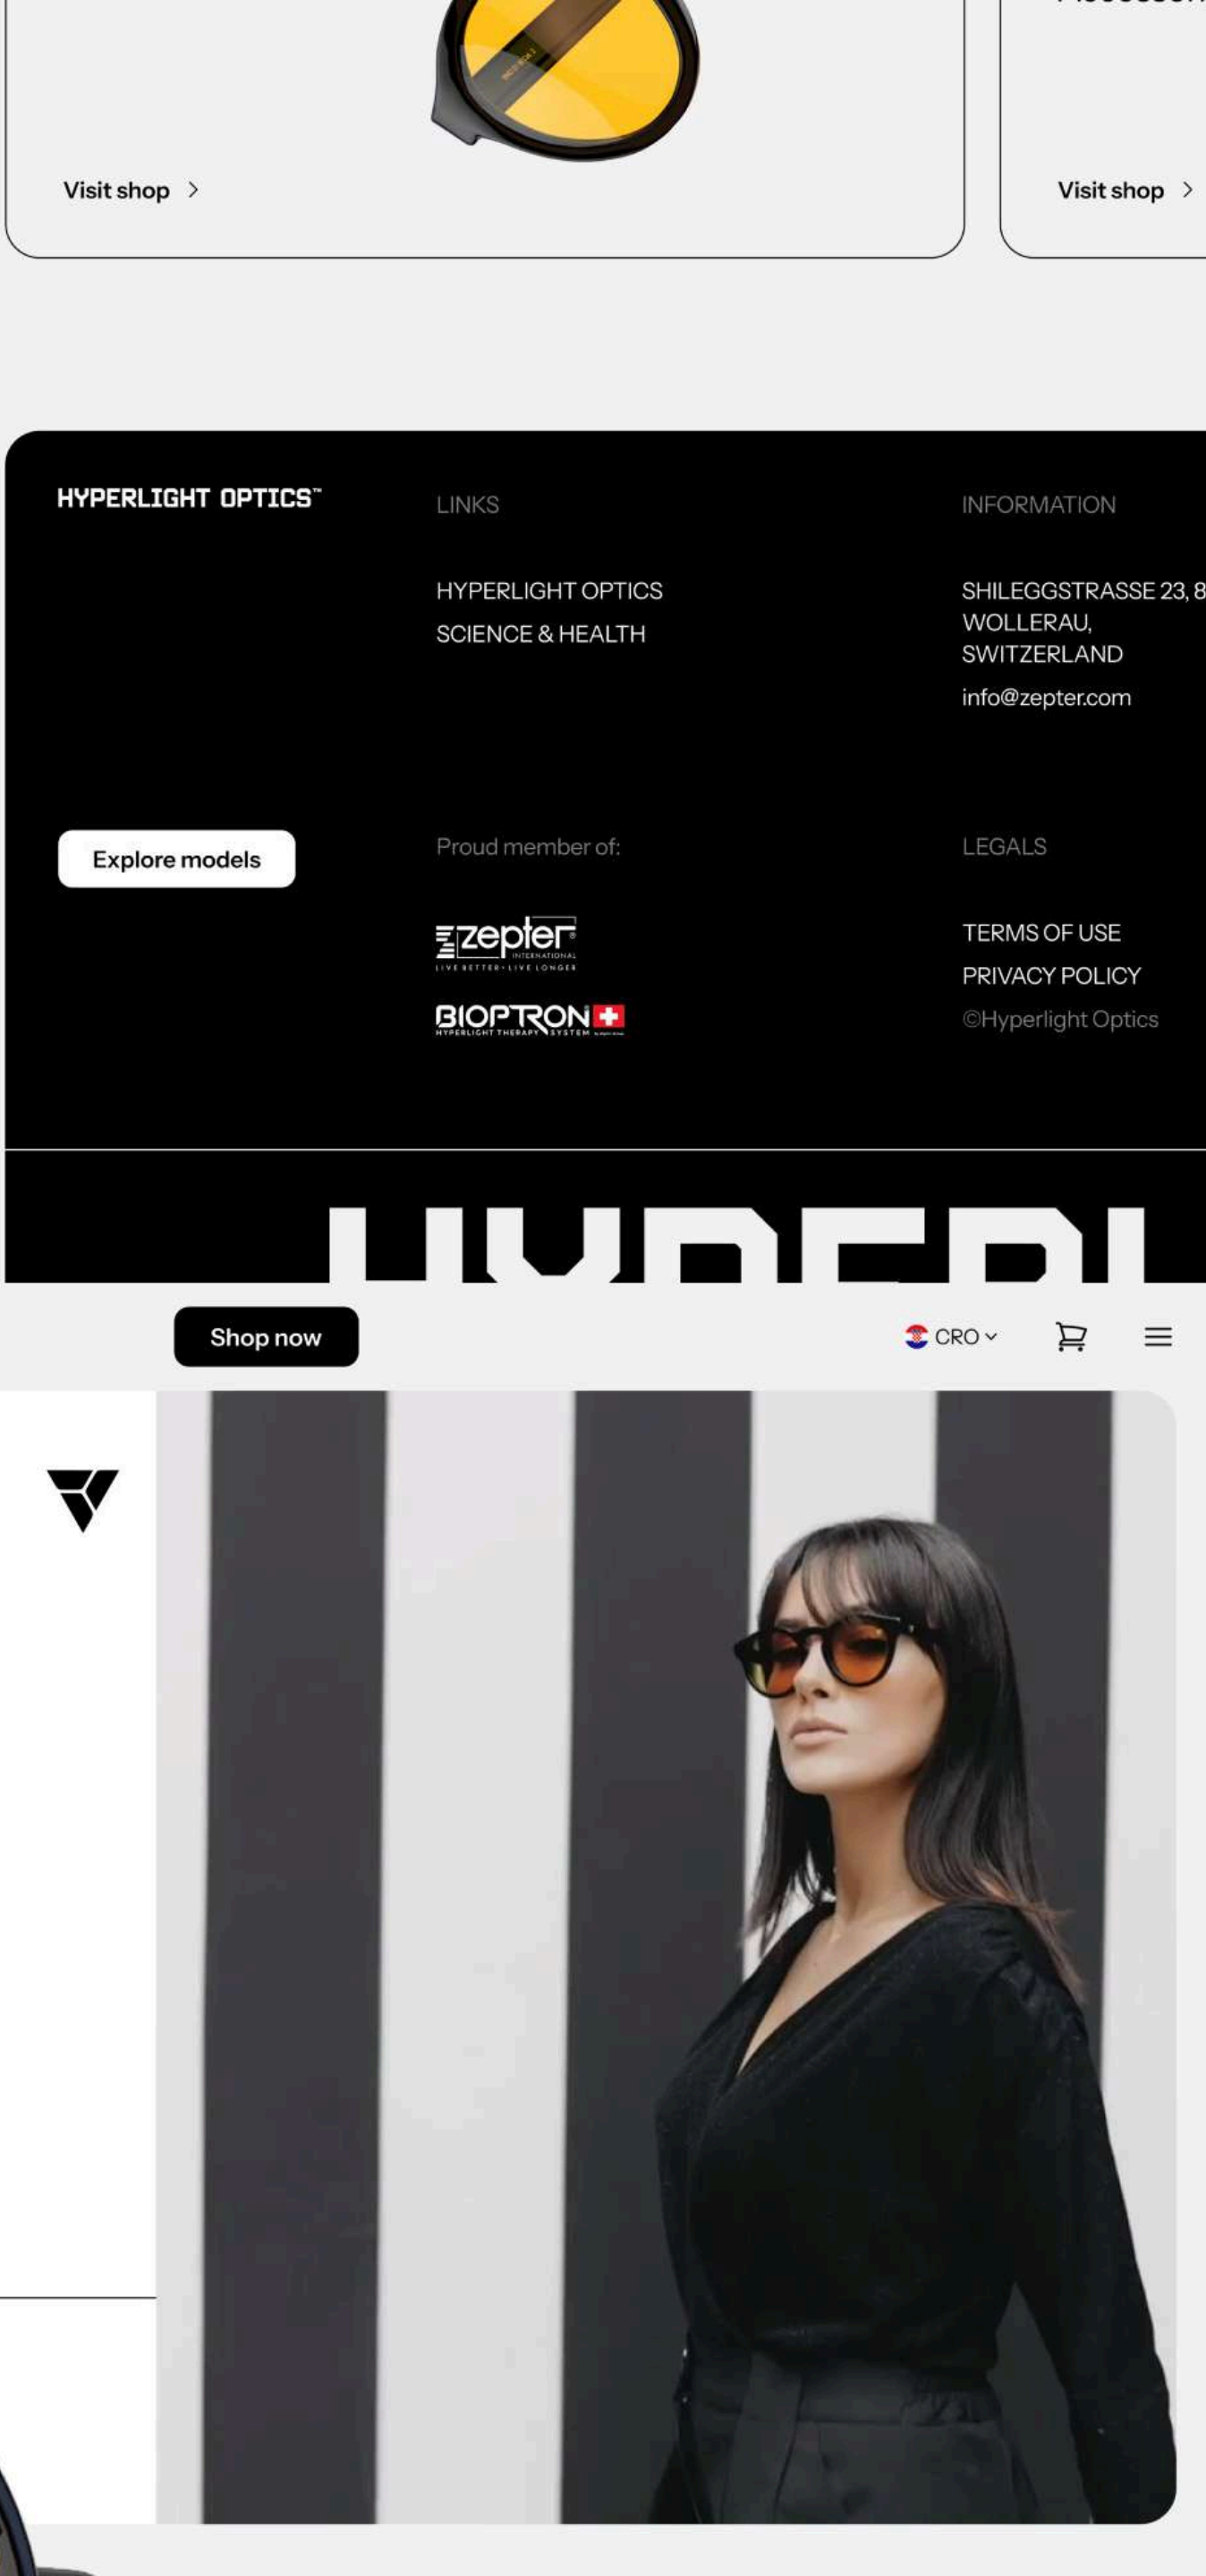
Visit shop >

Visit shop >

HYPERLIGHT OPTICS™

LINKS

HYPERLIGHT OPTICS
SCIENCE & HEALTH

INFORMATION

SHILEGGSTRASSE 23, 8
WOLLERAU,
SWITZERLAND

info@zepter.com

Explore models

Proud member of:

zepter INTERNATIONAL
LIVE BETTER · LIVE LONGER

BIOPTRON
HYPERLIGHT THERAPY SYSTEM

LEGALS

TERMS OF USE
PRIVACY POLICY
©Hyperlight Optics

Shop now

CRO

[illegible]